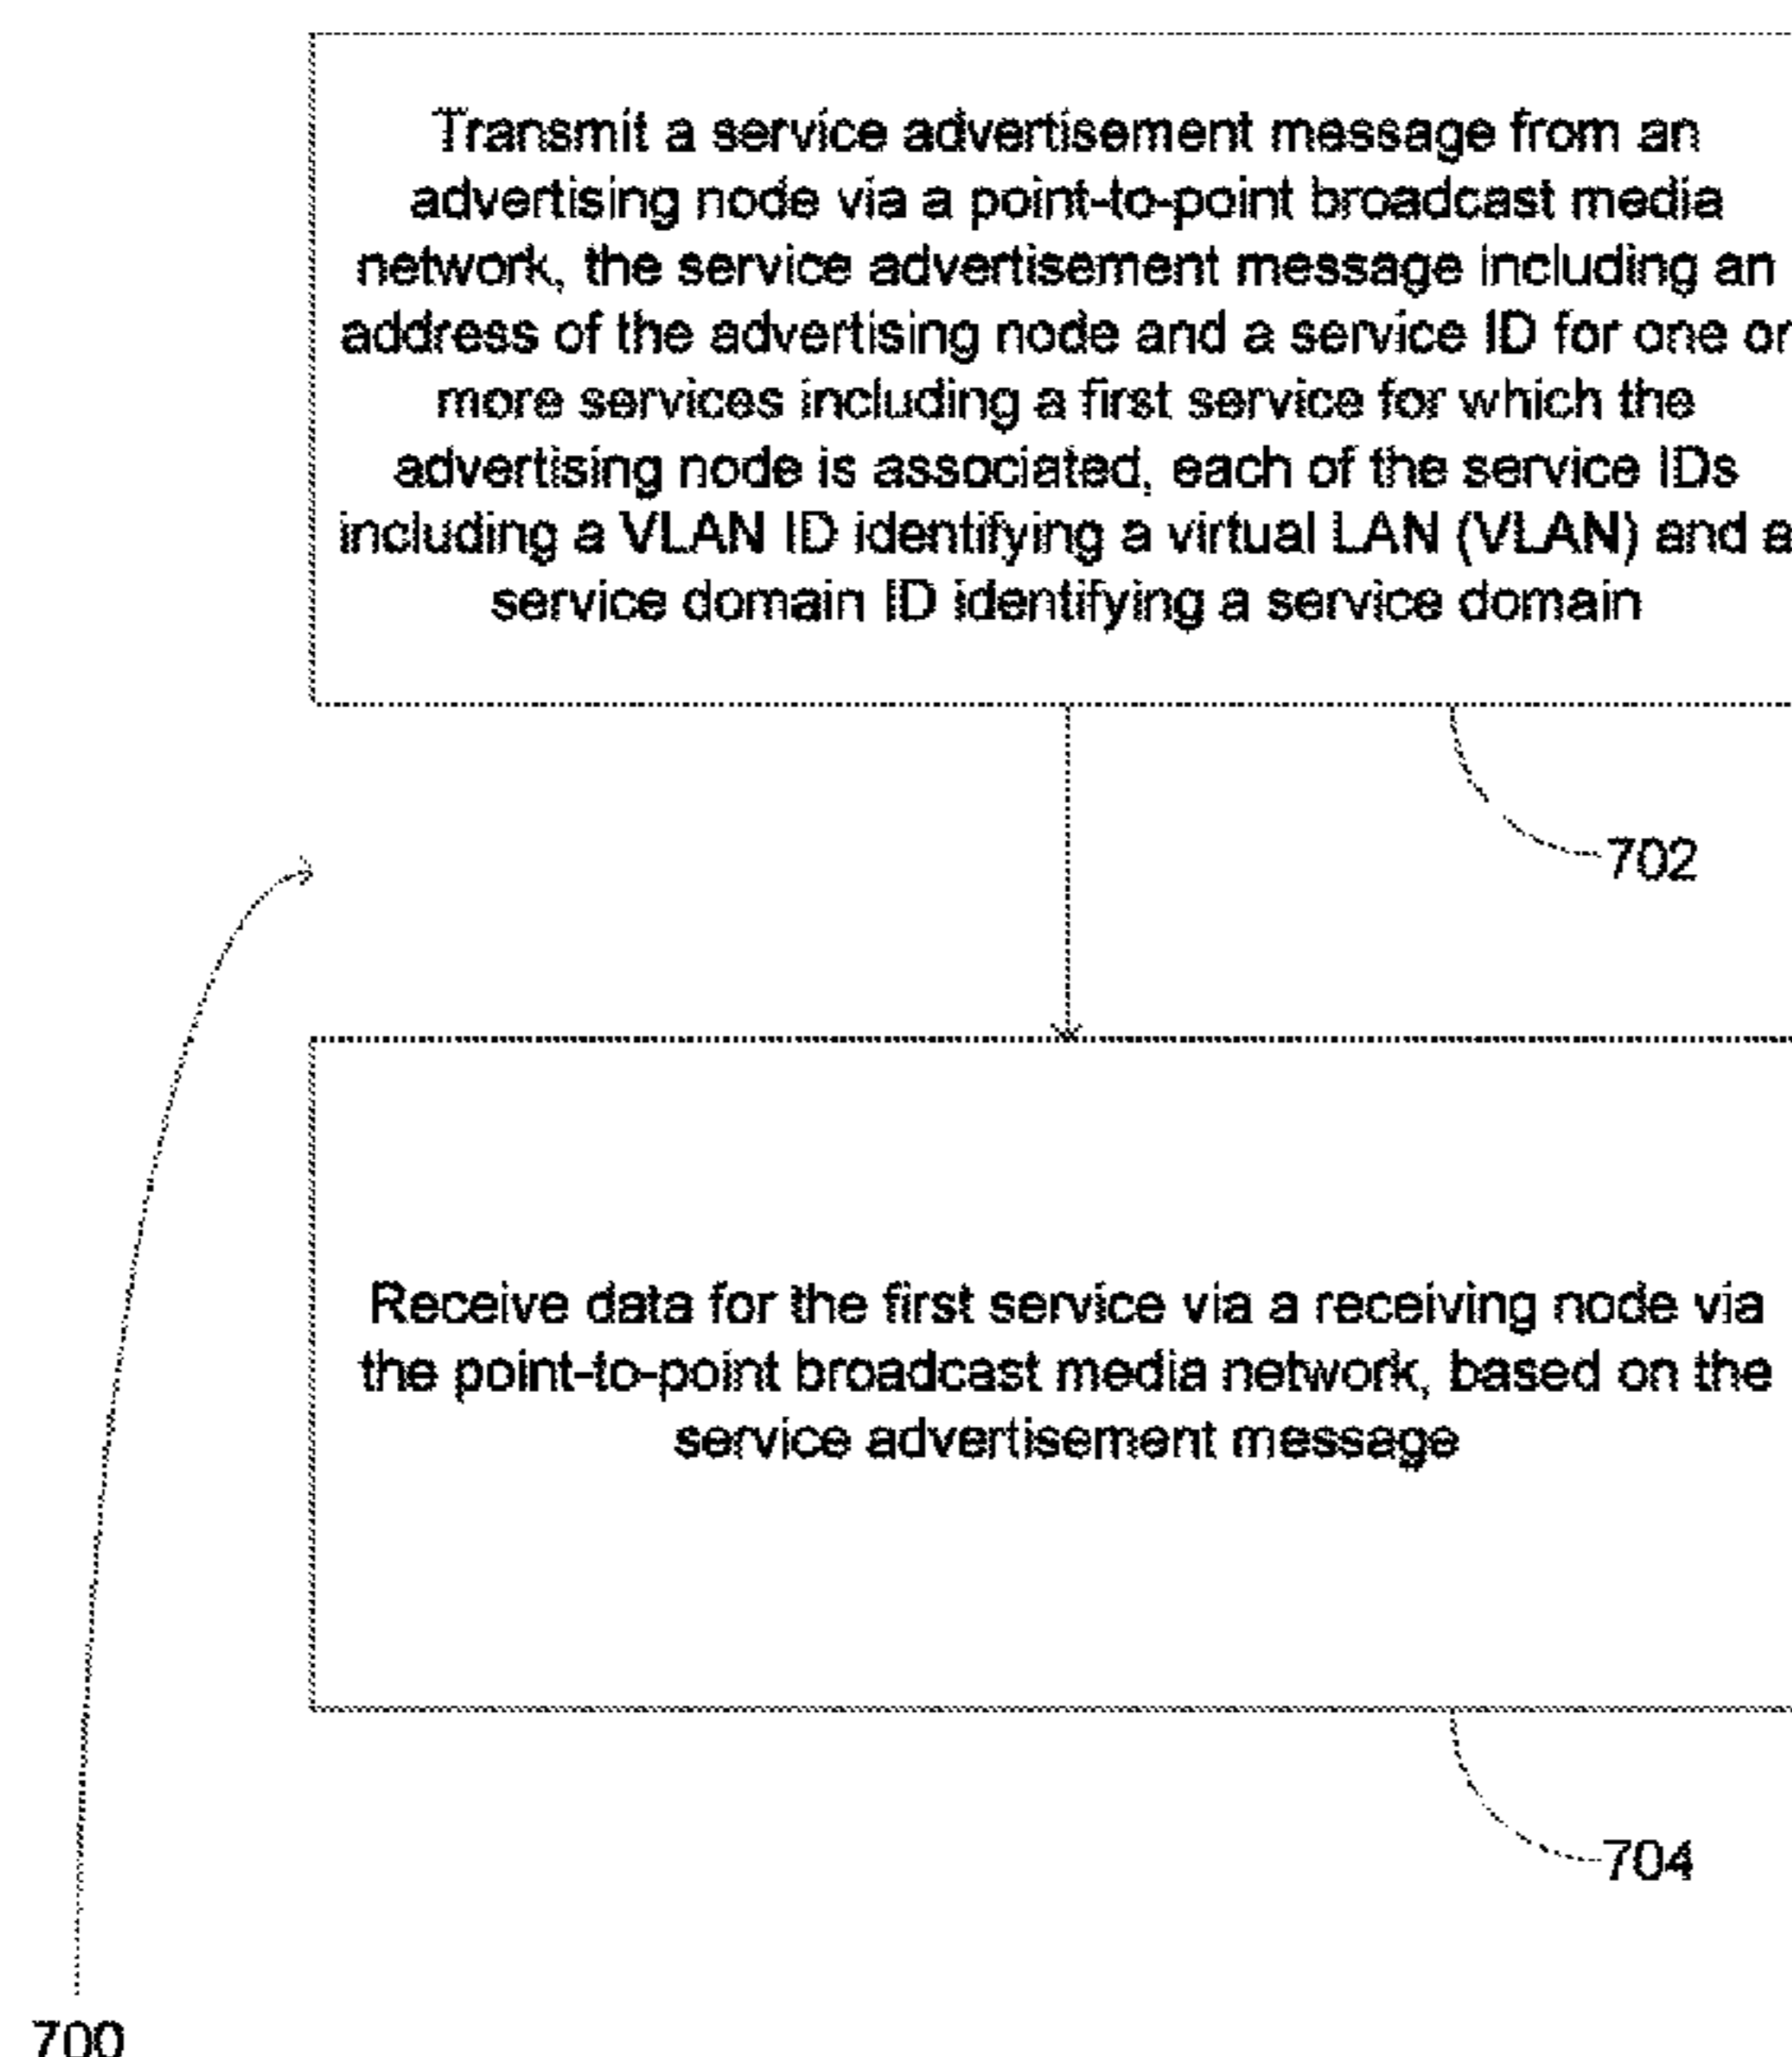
Transmit a service advertisement message from an advertising node via a point-to-point broadcast media network, the service advertisement message including an address of the advertising node and a service ID for one or more services including a first service for which the advertising node is associated, each of the service IDs including a VLAN ID identifying a virtual LAN (VLAN) and a service domain ID identifying a service domain

702

Receive data for the first service via a receiving node via the point-to-point broadcast media network, based on the service advertisement message

704

700